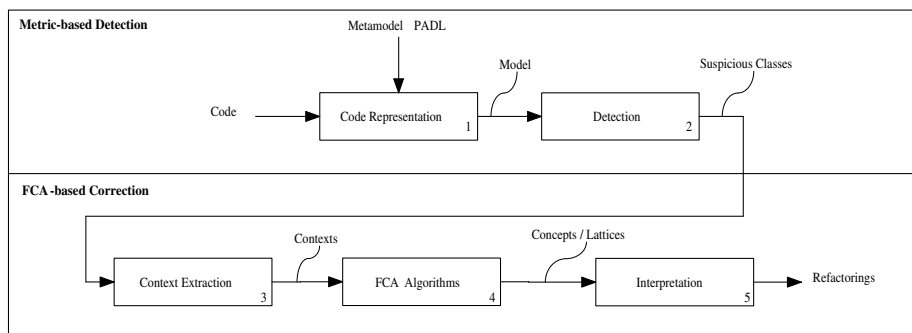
Metric-based Detection

Metamodel PADL

Model

Suspicious Classes

Code

Code Representation 1

Detection 2

FCA -based Correction

Contexts

Concepts / Lattices

Context Extraction 3

FCA Algorithms 4

Interpretation 5

Refactorings